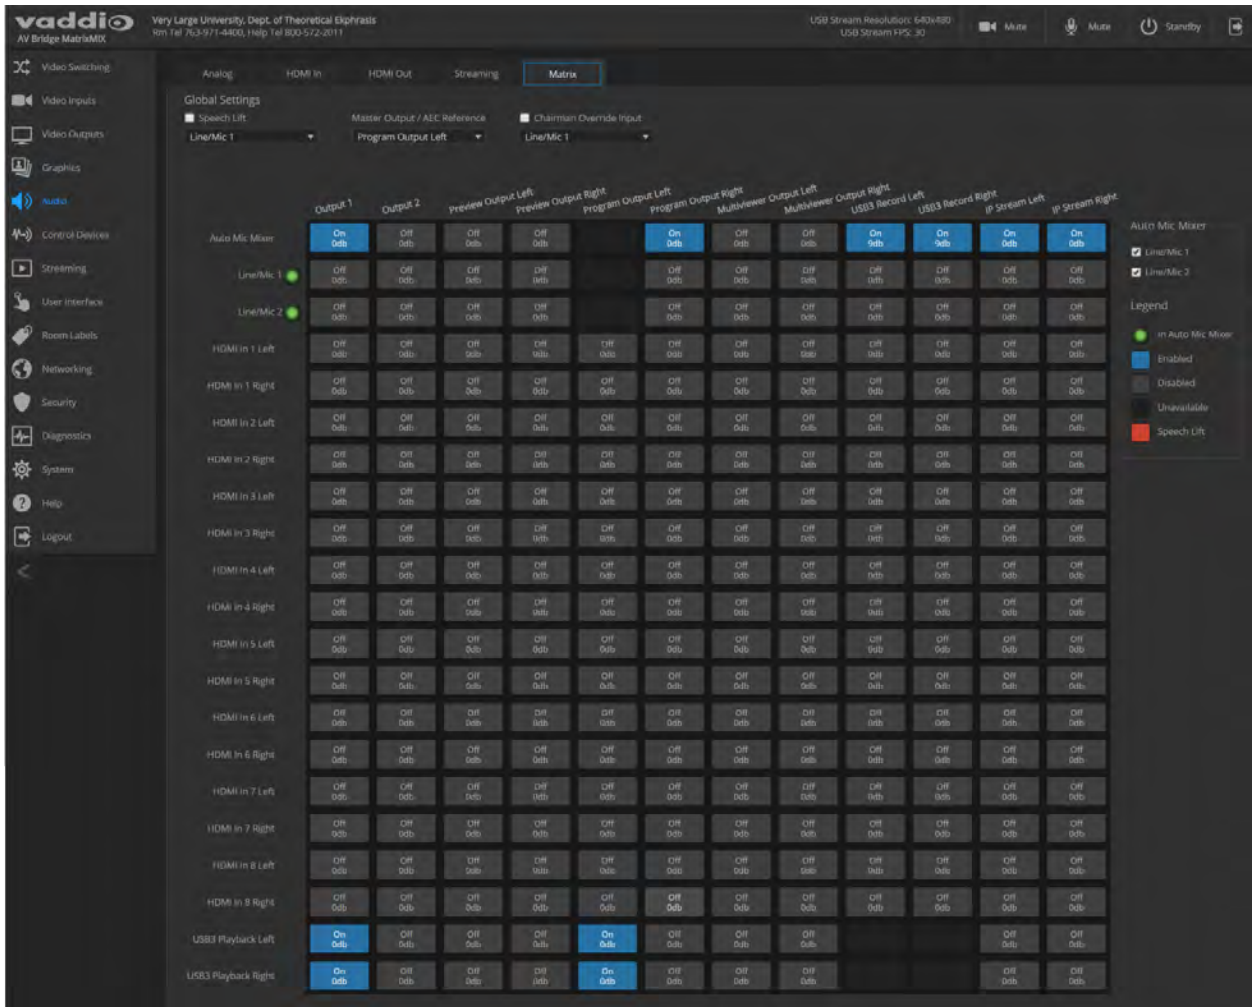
vaddio
AV Bridge MatrixMIX

Very Large University, Dept. of Theoretical Ekphrasis
Rm Tel 763-971-4400, Help Tel 800-572-2011

USB Stream Resolution: 640x480
USB Stream FPS: 30

Mute
Mute
Standby

Video Switching
Video Inputs
Video Outputs
Graphics
Audio
Control Devices
Streaming
User Interface
Room Labels
Networking
Security
Diagnostics
System
Help
Logout

Analog
HDMI In
HDMI Out
Streaming
Matrix

Global Settings
Speech Lift
Line/Mic 1
Master Output / AEC Reference
Program Output Left
Chairman Override Input
Line/Mic 1

| | Output 1 | Output 2 | Preview Output Left | Preview Output Right | Program Output Left | Program Output Right | Multiviewer Output Left | Multiviewer Output Right | USB3 Record Left | USB3 Record Right | IP Stream Left | IP Stream Right |
|---|---|---|---|---|---|---|---|---|---|---|---|---|
| Auto Mic Mixer | On 0db | Off 0db | Off 0db | Off 0db | | On 0db | Off 0db | Off 0db | On 0db | On 0db | On 0db | On 0db |
| Line/Mic 1 | Off 0db | Off 0db | Off 0db | Off 0db | | Off 0db | Off 0db | Off 0db | Off 0db | Off 0db | Off 0db | Off 0db |
| Line/Mic 2 | Off 0db | Off 0db | Off 0db | Off 0db | | Off 0db | Off 0db | Off 0db | Off 0db | Off 0db | Off 0db | Off 0db |
| HDMI In 1 Left | Off 0db | Off 0db | Off 0db | Off 0db | Off 0db | Off 0db | Off 0db | Off 0db | Off 0db | Off 0db | Off 0db | Off 0db |
| HDMI In 1 Right | Off 0db | Off 0db | Off 0db | Off 0db | Off 0db | Off 0db | Off 0db | Off 0db | Off 0db | Off 0db | Off 0db | Off 0db |
| HDMI In 2 Left | Off 0db | Off 0db | Off 0db | Off 0db | Off 0db | Off 0db | Off 0db | Off 0db | Off 0db | Off 0db | Off 0db | Off 0db |
| HDMI In 2 Right | Off 0db | Off 0db | Off 0db | Off 0db | Off 0db | Off 0db | Off 0db | Off 0db | Off 0db | Off 0db | Off 0db | Off 0db |
| HDMI In 3 Left | Off 0db | Off 0db | Off 0db | Off 0db | Off 0db | Off 0db | Off 0db | Off 0db | Off 0db | Off 0db | Off 0db | Off 0db |
| HDMI In 3 Right | Off 0db | Off 0db | Off 0db | Off 0db | Off 0db | Off 0db | Off 0db | Off 0db | Off 0db | Off 0db | Off 0db | Off 0db |
| HDMI In 4 Left | Off 0db | Off 0db | Off 0db | Off 0db | Off 0db | Off 0db | Off 0db | Off 0db | Off 0db | Off 0db | Off 0db | Off 0db |
| HDMI In 4 Right | Off 0db | Off 0db | Off 0db | Off 0db | Off 0db | Off 0db | Off 0db | Off 0db | Off 0db | Off 0db | Off 0db | Off 0db |
| HDMI In 5 Left | Off 0db | Off 0db | Off 0db | Off 0db | Off 0db | Off 0db | Off 0db | Off 0db | Off 0db | Off 0db | Off 0db | Off 0db |
| HDMI In 5 Right | Off 0db | Off 0db | Off 0db | Off 0db | Off 0db | Off 0db | Off 0db | Off 0db | Off 0db | Off 0db | Off 0db | Off 0db |
| HDMI In 6 Left | Off 0db | Off 0db | Off 0db | Off 0db | Off 0db | Off 0db | Off 0db | Off 0db | Off 0db | Off 0db | Off 0db | Off 0db |
| HDMI In 6 Right | Off 0db | Off 0db | Off 0db | Off 0db | Off 0db | Off 0db | Off 0db | Off 0db | Off 0db | Off 0db | Off 0db | Off 0db |
| HDMI In 7 Left | Off 0db | Off 0db | Off 0db | Off 0db | Off 0db | Off 0db | Off 0db | Off 0db | Off 0db | Off 0db | Off 0db | Off 0db |
| HDMI In 7 Right | Off 0db | Off 0db | Off 0db | Off 0db | Off 0db | Off 0db | Off 0db | Off 0db | Off 0db | Off 0db | Off 0db | Off 0db |
| HDMI In 8 Left | Off 0db | Off 0db | Off 0db | Off 0db | Off 0db | Off 0db | Off 0db | Off 0db | Off 0db | Off 0db | Off 0db | Off 0db |
| HDMI In 8 Right | Off 0db | Off 0db | Off 0db | Off 0db | Off 0db | Off 0db | Off 0db | Off 0db | Off 0db | Off 0db | Off 0db | Off 0db |
| USB3 Playback Left | On 0db | Off 0db | Off 0db | Off 0db | On 0db | Off 0db | Off 0db | Off 0db | | | Off 0db | Off 0db |
| USB3 Playback Right | On 0db | Off 0db | Off 0db | Off 0db | On 0db | Off 0db | Off 0db | Off 0db | | | Off 0db | Off 0db |

Auto Mic Mixer
Line/Mic 1
Line/Mic 2

Legend
In Auto Mic Mixer
Enabled
Disabled
Unavailable
Speech Lift